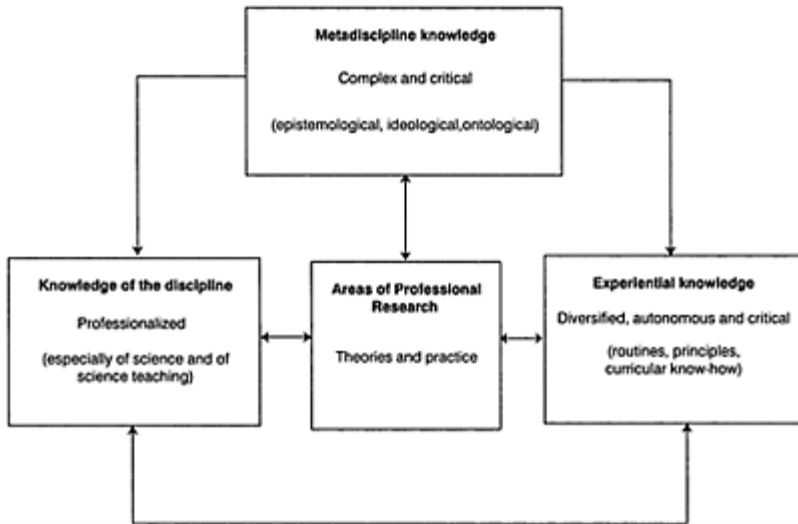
Metadiscipline knowledge

Complex and critical

(epistemological, ideological,ontological)

Knowledge of the discipline

Professionalized

(especially of science and of science teaching)

Areas of Professional Research

Theories and practice

Experiential knowledge

Diversified, autonomous and critical

(routines, principles, curricular know-how)